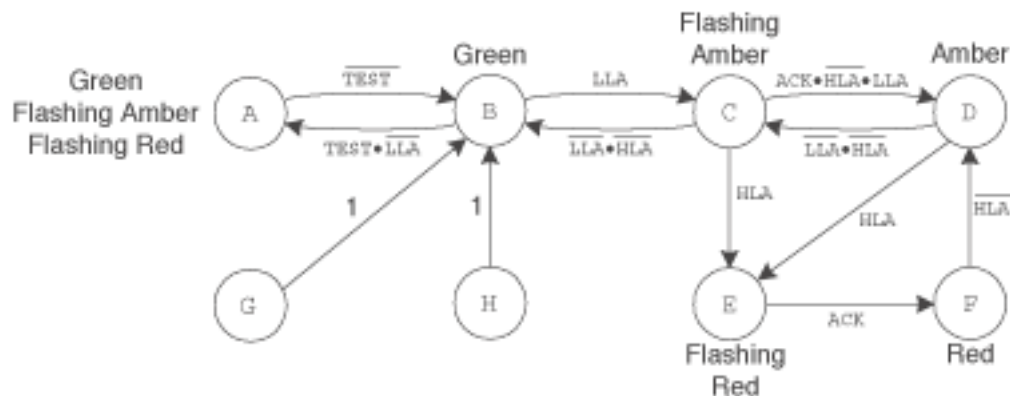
Green Flashing Amber Flashing Red

A

$\overline{TEST}$

$TEST \bullet \overline{LLA}$

Green

B

LLA

$\overline{LLA} \bullet \overline{HLA}$

Flashing Amber

C

$ACK \bullet \overline{HLA} \bullet LLA$

$\overline{LLA} \bullet \overline{HLA}$

Amber

D

1

1

G

H

HLA

HLA

$\overline{HLA}$

E

ACK

F

Flashing Red

Red